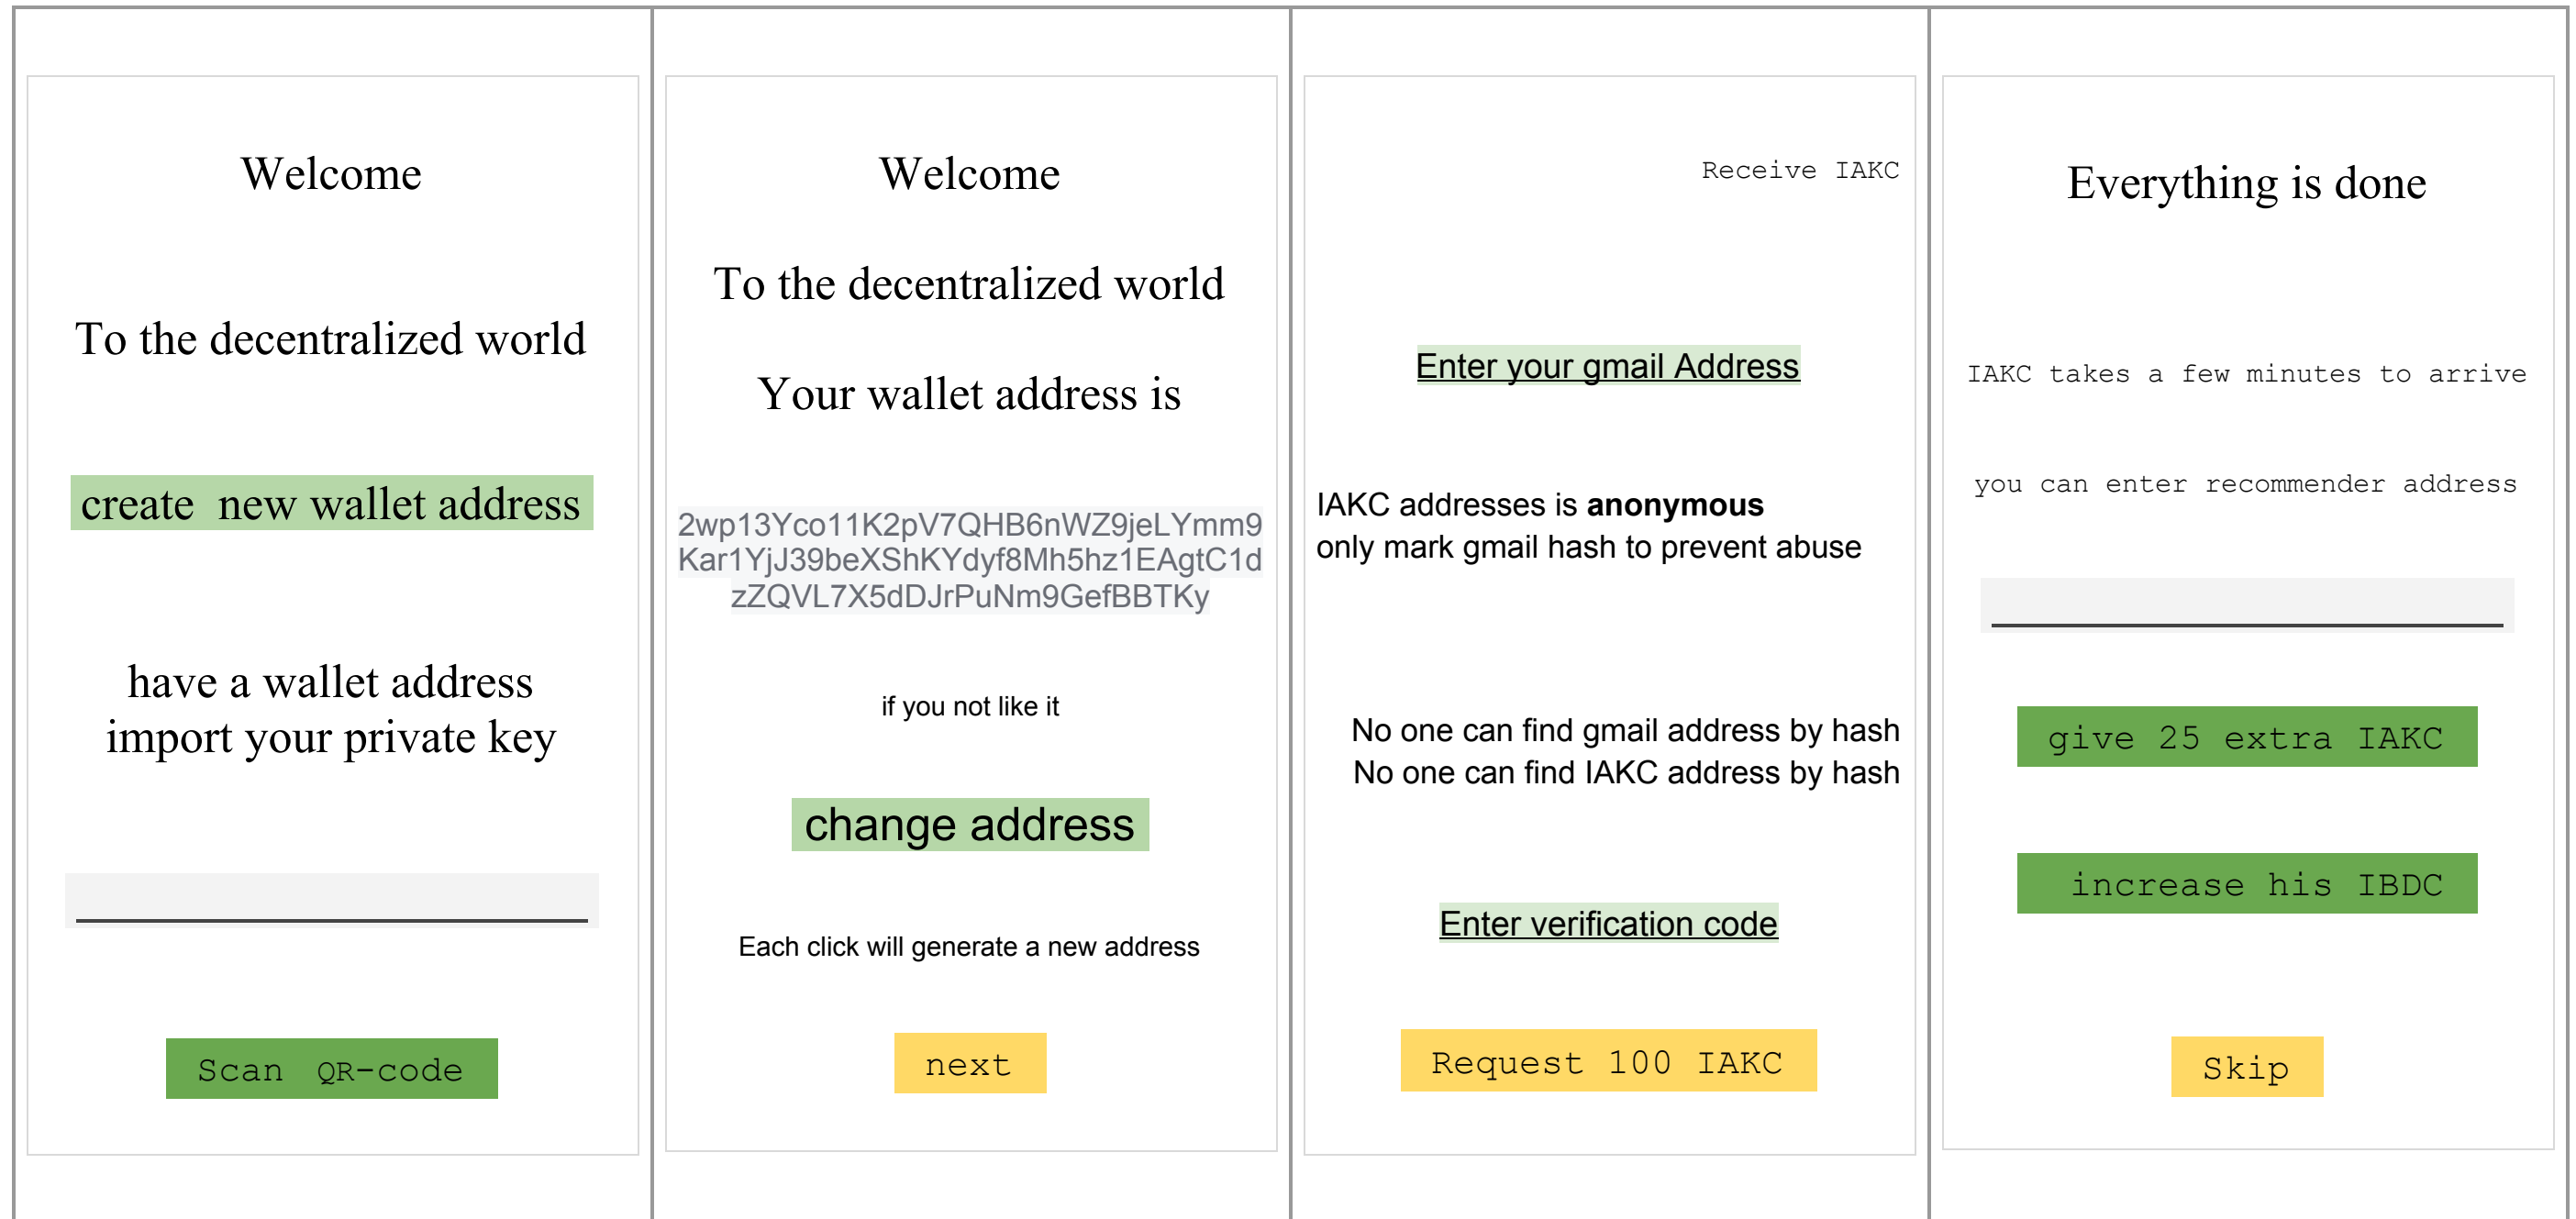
Welcome

To the decentralized world

create new wallet address

have a wallet address
import your private key

Scan QR-code

Welcome

To the decentralized world

Your wallet address is

2wp13Yco11K2pV7QHB6nWZ9jeLYmm9Kar1YjJ39beXShKYdyf8Mh5hz1EAgtC1dzZQVL7X5dDJrPuNm9GefBBTKy

if you not like it

change address

Each click will generate a new address

next

Receive IAKC

Enter your gmail Address

IAKC addresses is **anonymous**
only mark gmail hash to prevent abuse

No one can find gmail address by hash
No one can find IAKC address by hash

Enter verification code

Request 100 IAKC

Everything is done

IAKC takes a few minutes to arrive

you can enter recommender address

give 25 extra IAKC

increase his IBDC

Skip